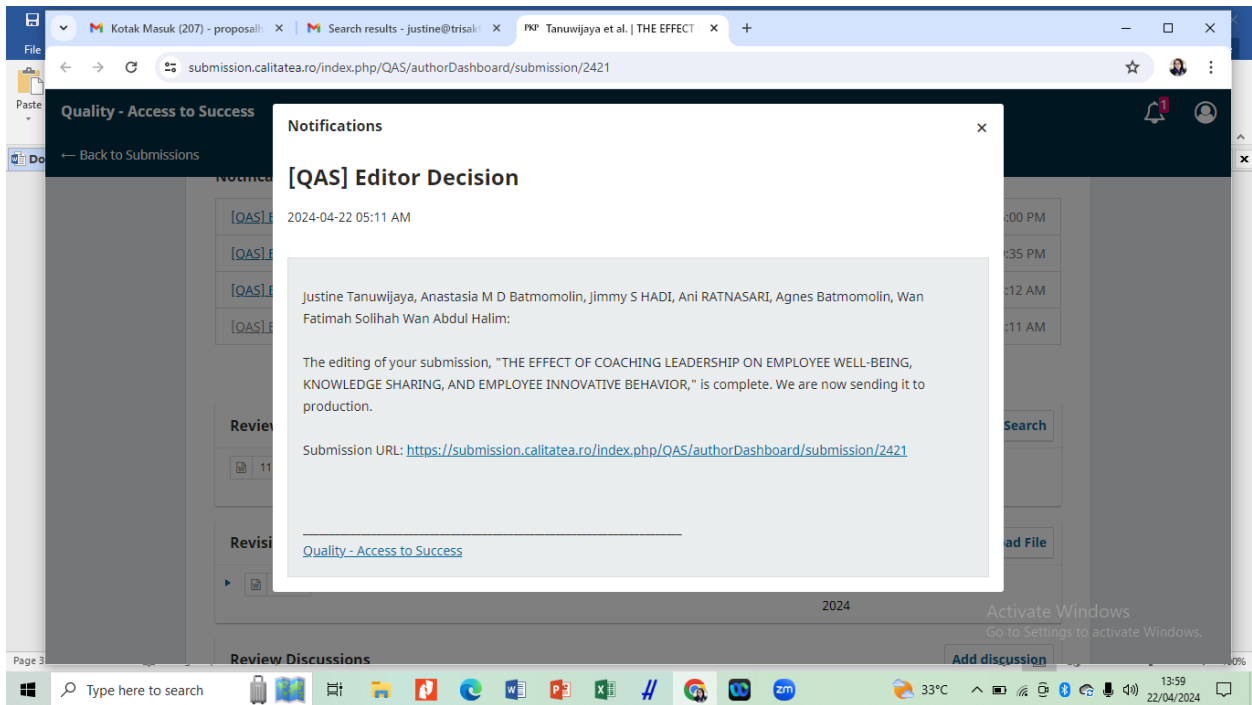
File

Paste

Kotak Masuk (207) - proposal ×
Search results - justine@trisak ×
PKP Tanuwijaya et al. | THE EFFECT ×
+

submission.calitatea.ro/index.php/QAS/authorDashboard/submission/2421

Quality - Access to Success

← Back to Submissions

1

Notifications ×

[QAS] Editor Decision

2024-04-22 05:11 AM

Justine Tanuwijaya, Anastasia M D Batmomolin, Jimmy S HADI, Ani RATNASARI, Agnes Batmomolin, Wan Fatimah Solihah Wan Abdul Halim:

The editing of your submission, "THE EFFECT OF COACHING LEADERSHIP ON EMPLOYEE WELL-BEING, KNOWLEDGE SHARING, AND EMPLOYEE INNOVATIVE BEHAVIOR," is complete. We are now sending it to production.

Submission URL: https://submission.calitatea.ro/index.php/QAS/authorDashboard/submission/2421

________________________________________________________________________
Quality - Access to Success

[QAS] E
[QAS] E
[QAS] E
[QAS] E

:00 PM
:35 PM
:12 AM
:11 AM

Review
Search
11

Revisi
ad File

2024

Review Discussions
Add discussion

Activate Windows
Go to Settings to activate Windows.

Page 3

Type here to search

33°C

13:59
22/04/2024